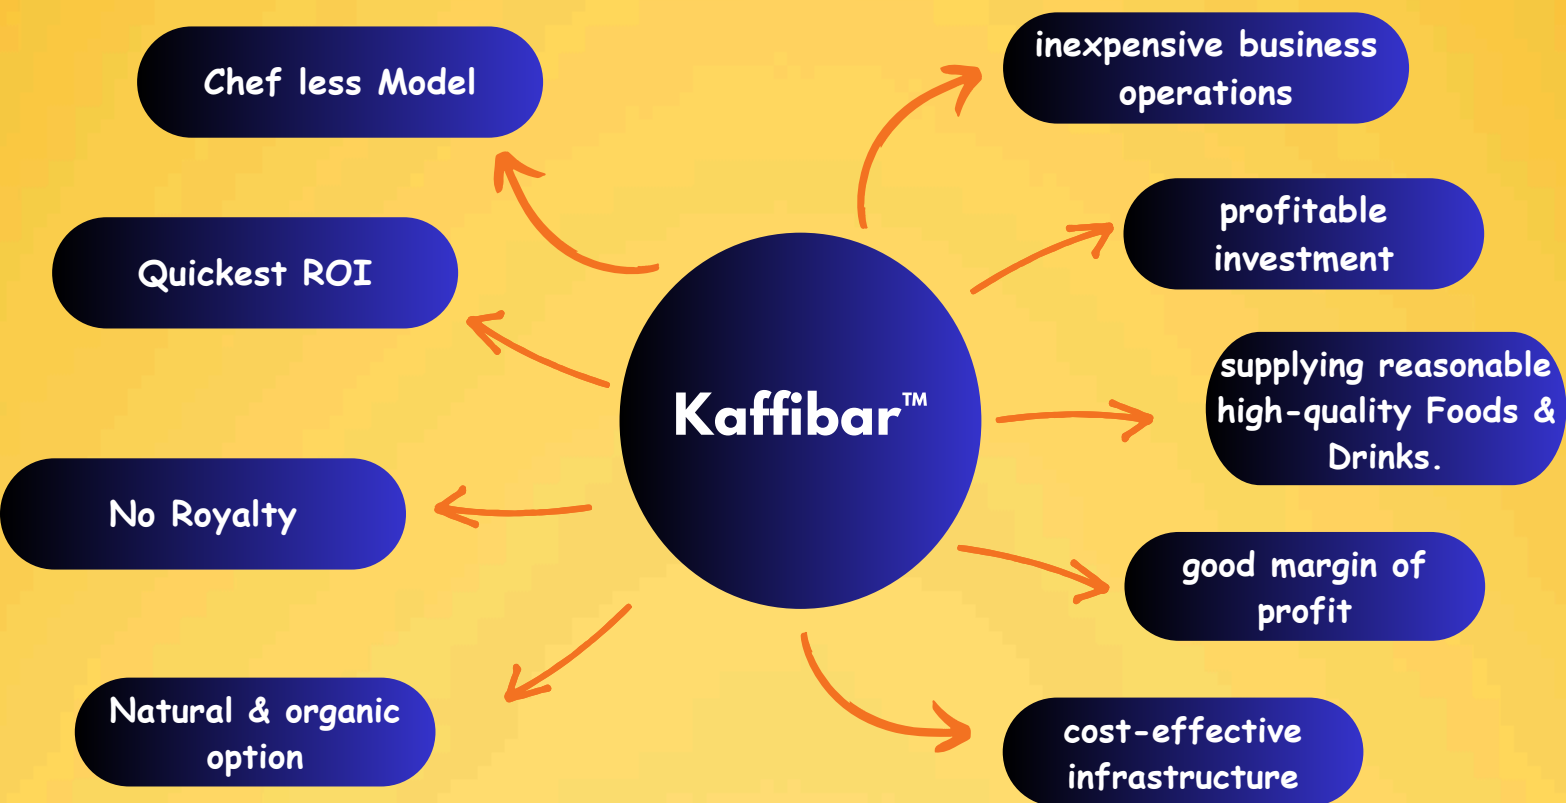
Kaffibar™

Chef less Model

Quickest ROI

No Royalty

Natural & organic option

inexpensive business operations

profitable investment

supplying reasonable high-quality Foods & Drinks.

good margin of profit

cost-effective infrastructure